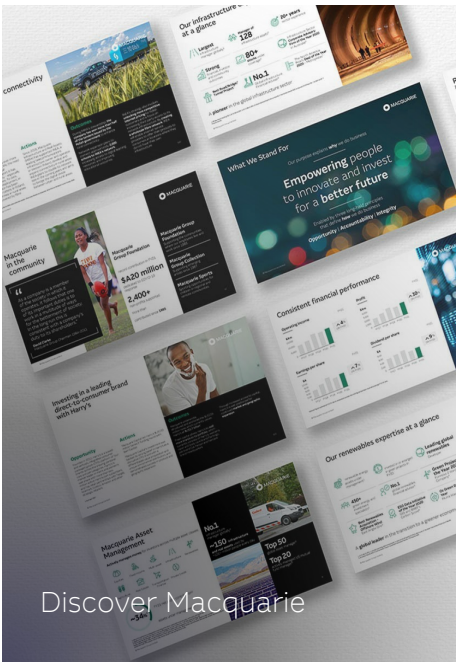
connectivity

Our infrastructure at a glance

Largest

128

20+ years

80+

Strong

No.1

A pioneer in the global infrastructure sector

MACQUARIE

What We Stand For

Empowering people to innovate and invest for a better future

Opportunity | Accountability | Integrity

Macquarie in the community

Macquarie Group Foundation

$A20 million

2,400+

Macquarie Sports

Consistent financial performance

Investing in a leading direct-to-consumer brand with Harry's

Opportunity

Actions

Our renewables expertise at a glance

Macquarie Asset Management

No.1

~150

Top 50

Top 20

Discover Macquarie